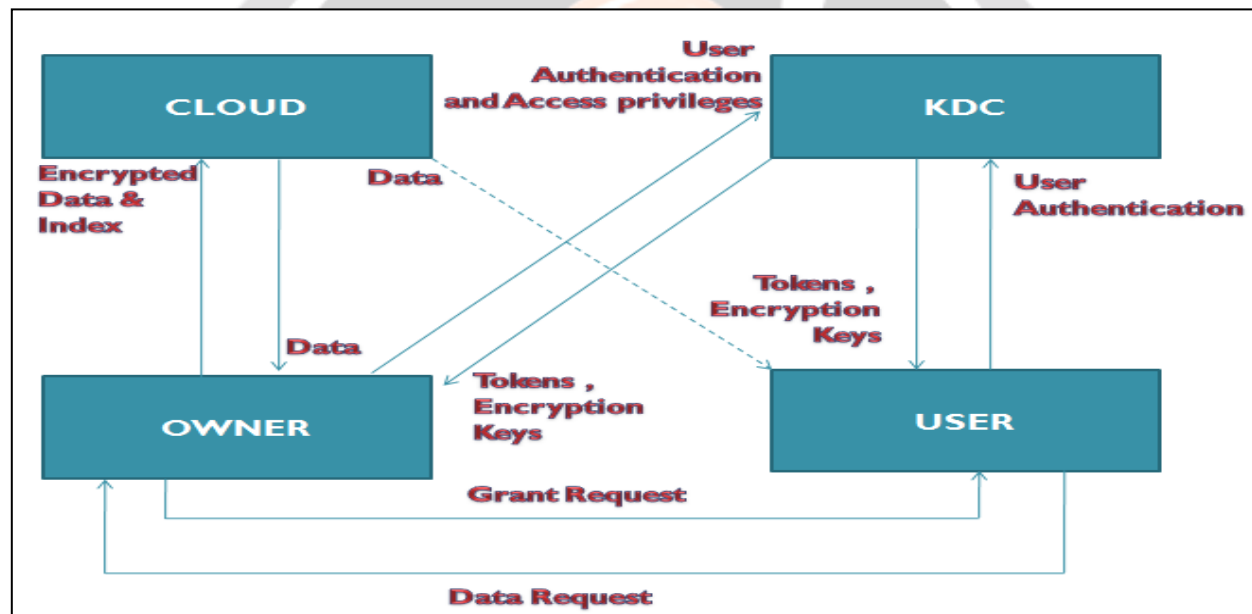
CLOUD

User Authentication and Access privileges

KDC

Encrypted Data & Index

Data

User Authentication

Tokens , Encryption Keys

Data

OWNER

Tokens , Encryption Keys

USER

Grant Request

Data Request